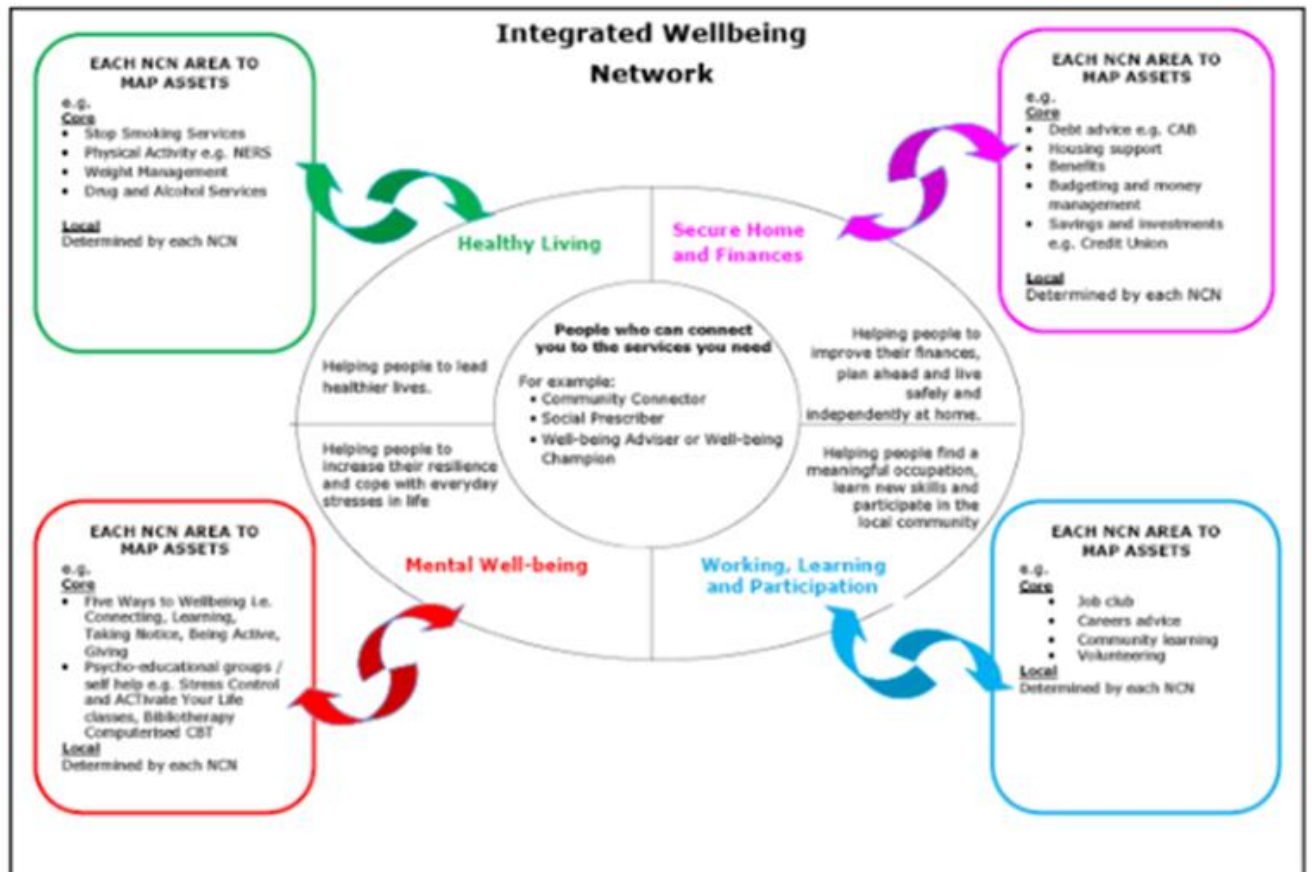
Integrated Wellbeing Network

EACH NCN AREA TO MAP ASSETS
e.g.
Core
- Stop Smoking Services
- Physical Activity e.g. NERS
- Weight Management
- Drug and Alcohol Services

Local
Determined by each NCN

EACH NCN AREA TO MAP ASSETS
e.g.
Core
- Debt advice e.g. CAB
- Housing support
- Benefits
- Budgeting and money management
- Savings and investments e.g. Credit Union

Local
Determined by each NCN

Healthy Living

Secure Home and Finances

Helping people to lead healthier lives.

People who can connect you to the services you need

For example:
- Community Connector
- Social Prescriber
- Well-being Adviser or Well-being Champion

Helping people to improve their finances, plan ahead and live safely and independently at home.

Helping people to increase their resilience and cope with everyday stresses in life

Helping people find a meaningful occupation, learn new skills and participate in the local community

Mental Well-being

Working, Learning and Participation

EACH NCN AREA TO MAP ASSETS
e.g.
Core
- Five Ways to Wellbeing i.e. Connecting, Learning, Taking Notice, Being Active, Giving
- Psycho-educational groups / self help e.g. Stress Control and ACTivate Your Life classes, Bibliotherapy Computerised CBT
Local
Determined by each NCN

EACH NCN AREA TO MAP ASSETS
e.g.
Core
- Job club
- Careers advice
- Community learning
- Volunteering
Local
Determined by each NCN